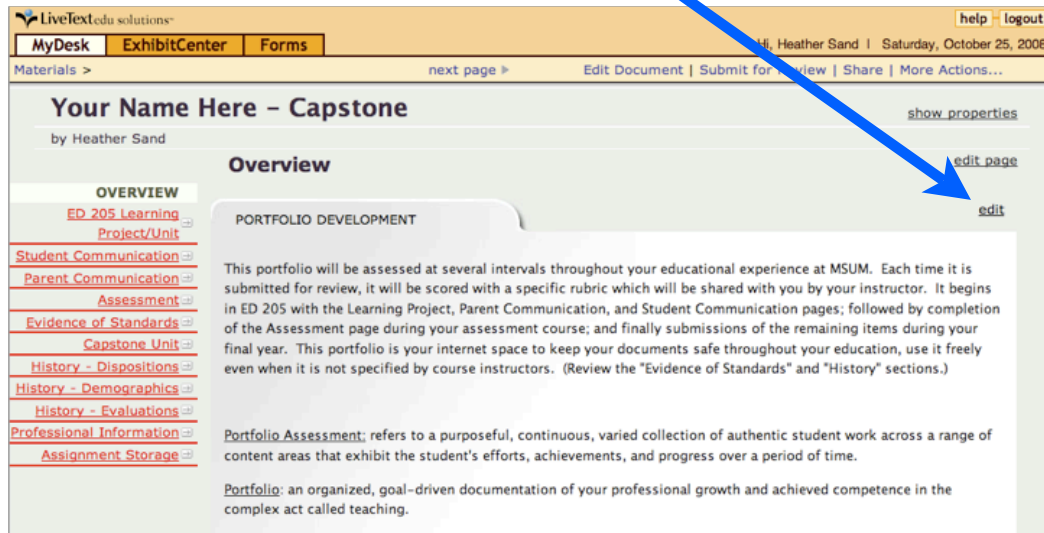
LiveTextedu solutions™

help | logout

MyDesk | ExhibitCenter | Forms

Hi, Heather Sand | Saturday, October 25, 2008

Materials >

next page ▶

Edit Document | Submit for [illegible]view | Share | More Actions...

Your Name Here - Capstone

show properties

by Heather Sand

Overview

edit page

OVERVIEW

ED 205 Learning Project/Unit

Student Communication

Parent Communication

Assessment

Evidence of Standards

Capstone Unit

History - Dispositions

History - Demographics

History - Evaluations

Professional Information

Assignment Storage

PORTFOLIO DEVELOPMENT

edit

This portfolio will be assessed at several intervals throughout your educational experience at MSUM. Each time it is submitted for review, it will be scored with a specific rubric which will be shared with you by your instructor. It begins in ED 205 with the Learning Project, Parent Communication, and Student Communication pages; followed by completion of the Assessment page during your assessment course; and finally submissions of the remaining items during your final year. This portfolio is your internet space to keep your documents safe throughout your education, use it freely even when it is not specified by course instructors. (Review the "Evidence of Standards" and "History" sections.)

Portfolio Assessment: refers to a purposeful, continuous, varied collection of authentic student work across a range of content areas that exhibit the student's efforts, achievements, and progress over a period of time.

Portfolio: an organized, goal-driven documentation of your professional growth and achieved competence in the complex act called teaching.